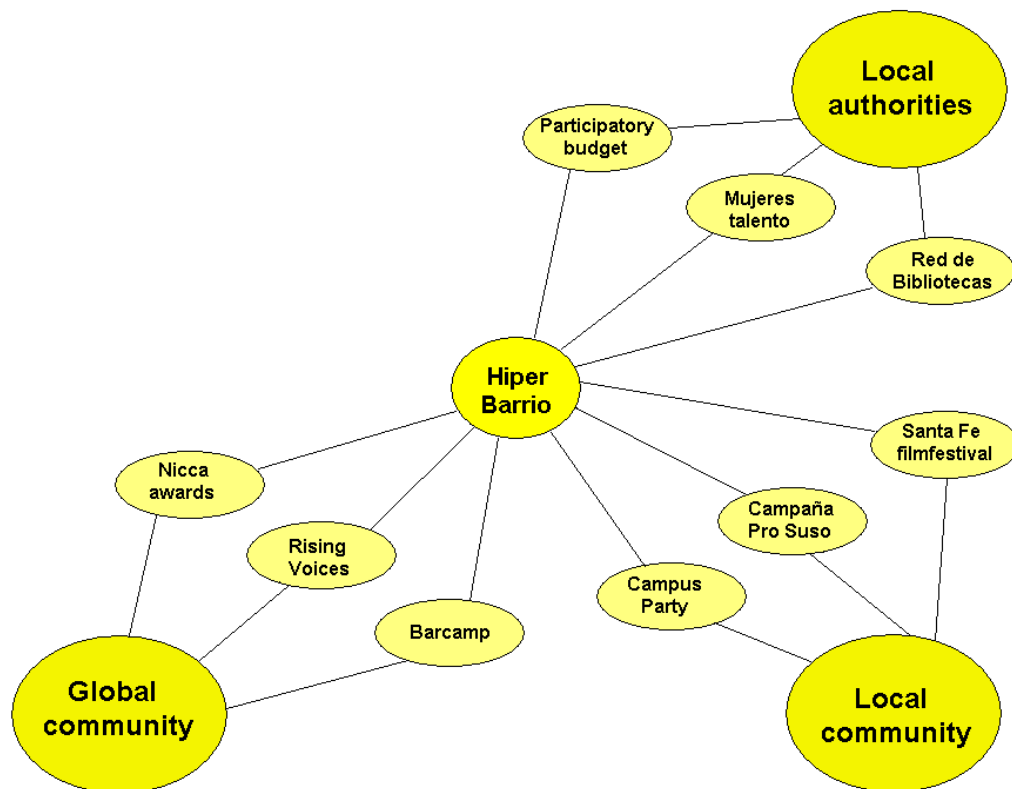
Local authorities

Participatory budget

Mujeres talento

Red de Bibliotecas

Hiper Barrio

Santa Fe filmfestival

Nicca awards

Campaña Pro Suso

Rising Voices

Campus Party

Barcamp

Global community

Local community